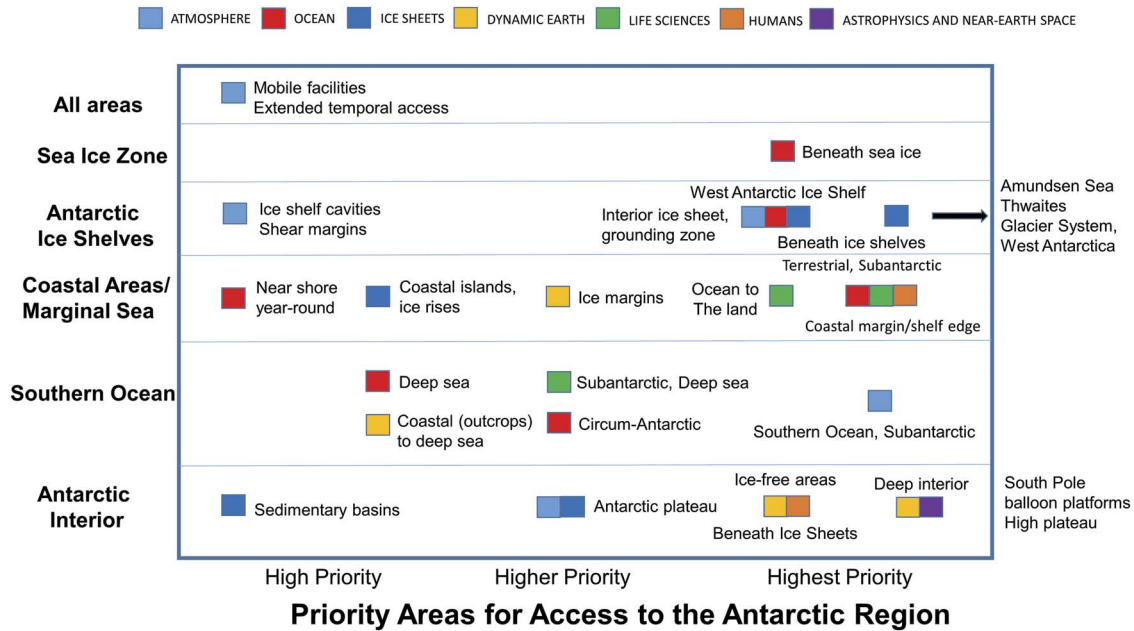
ATMOSPHERE OCEAN ICE SHEETS DYNAMIC EARTH LIFE SCIENCES HUMANS ASTROPHYSICS AND NEAR-EARTH SPACE

All areas
Mobile facilities
Extended temporal access

Sea Ice Zone
Beneath sea ice

Antarctic Ice Shelves
Ice shelf cavities
Shear margins
West Antarctic Ice Shelf
Interior ice sheet, grounding zone
Beneath ice shelves
Amundsen Sea Thwaites Glacier System, West Antarctica

Coastal Areas/ Marginal Sea
Near shore year-round
Coastal islands, ice rises
Ice margins
Ocean to The land
Terrestrial, Subantarctic
Coastal margin/shelf edge

Southern Ocean
Deep sea
Subantarctic, Deep sea
Coastal (outcrops) to deep sea
Circum-Antarctic
Southern Ocean, Subantarctic

Antarctic Interior
Sedimentary basins
Antarctic plateau
Ice-free areas
Beneath Ice Sheets
Deep interior
South Pole balloon platforms High plateau

High Priority
Higher Priority
Highest Priority

Priority Areas for Access to the Antarctic Region